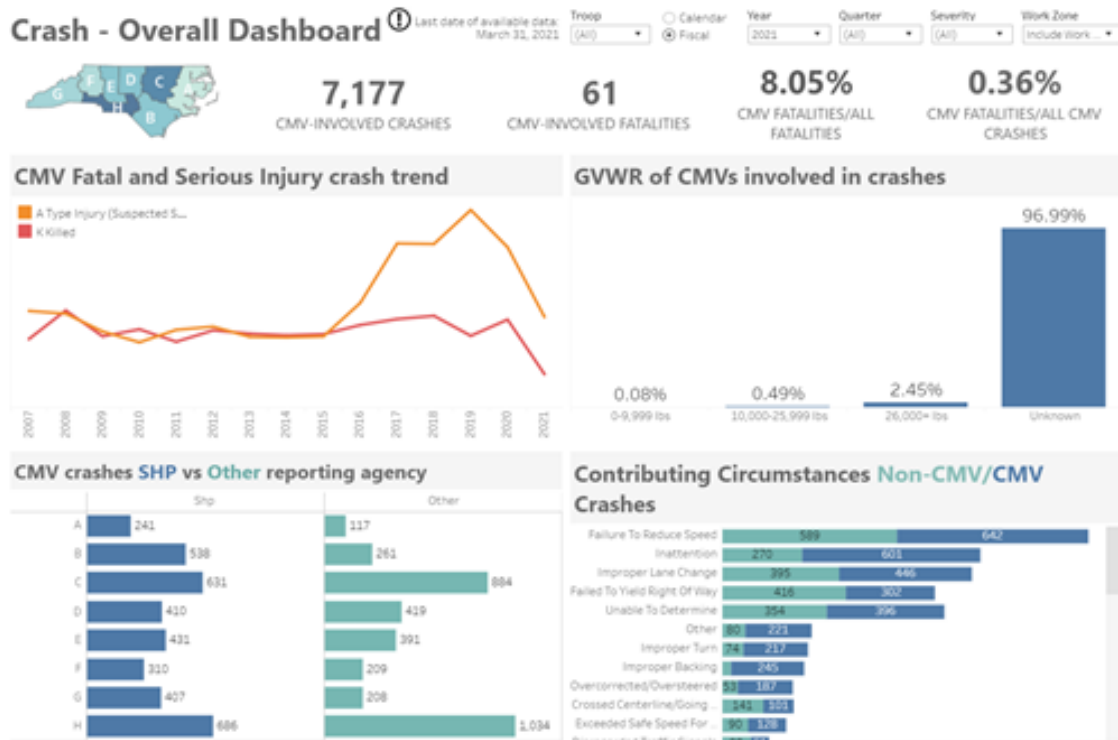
Crash - Overall Dashboard

Last date of available data: March 31, 2021

Troop
(All)

Calendar
Fiscal

Year
2021

Quarter
(All)

Severity
(All)

Work Zone
Include Work...

G F E D C H B

7,177
CMV-INVOLVED CRASHES

61
CMV-INVOLVED FATALITIES

8.05%
CMV FATALITIES/ALL FATALITIES

0.36%
CMV FATALITIES/ALL CMV CRASHES

CMV Fatal and Serious Injury crash trend

A Type Injury (Suspected S...
K Killed

2007 2008 2009 2010 2011 2012 2013 2014 2015 2016 2017 2018 2019 2020 2021

GVWR of CMVs involved in crashes

| 0-9,999 lbs | 10,000-25,999 lbs | 26,000+ lbs | Unknown |
|---|---|---|---|
| 0.08% | 0.49% | 2.45% | 96.99% |

CMV crashes SHP vs Other reporting agency

| | Shp | Other |
|---|---|---|
| A | 241 | 117 |
| B | 538 | 261 |
| C | 631 | 884 |
| D | 410 | 419 |
| E | 431 | 391 |
| F | 310 | 209 |
| G | 407 | 208 |
| H | 686 | 1,034 |

Contributing Circumstances Non-CMV/CMV Crashes

| | Non-CMV | CMV |
|---|---|---|
| Failure To Reduce Speed | 589 | 642 |
| Inattention | 270 | 601 |
| Improper Lane Change | 395 | 446 |
| Failed To Yield Right Of Way | 416 | 302 |
| Unable To Determine | 354 | 396 |
| Other | 80 | 221 |
| Improper Turn | 74 | 217 |
| Improper Backing | | 245 |
| Overcorrected/Oversteered | 53 | 187 |
| Crossed Centerline/Going ... | 141 | 101 |
| Exceeded Safe Speed For ... | 90 | 128 |